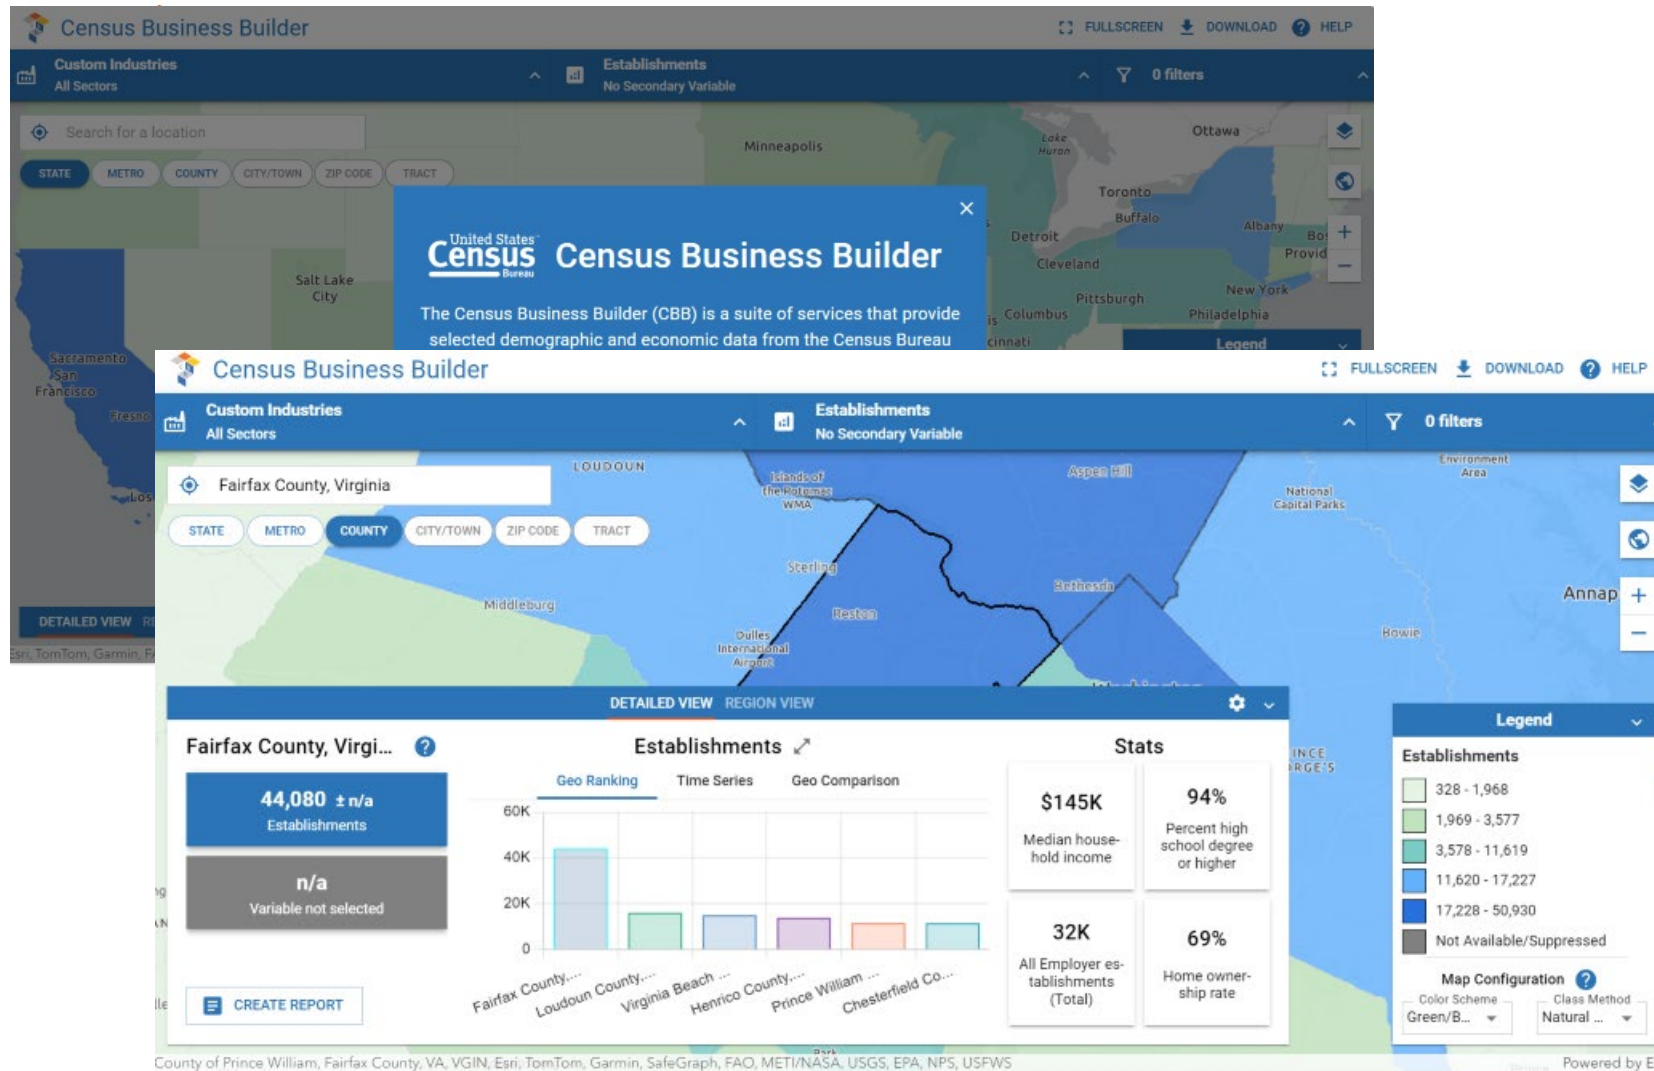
Census Business Builder

FULLSCREEN DOWNLOAD HELP

Custom Industries
All Sectors

Establishments
No Secondary Variable

0 filters

Search for a location

STATE METRO COUNTY CITY/TOWN ZIP CODE TRACT

Minneapolis
Lake Huron
Ottawa
Toronto
Buffalo
Albany
Detroit
Cleveland
Pittsburgh
New York
Philadelphia
Columbus
Salt Lake City
Sacramento
San Francisco
Fresno

United States Census Bureau
Census Business Builder

The Census Business Builder (CBB) is a suite of services that provide selected demographic and economic data from the Census Bureau

Legend

DETAILED VIEW

Esri, TomTom, Garmin,

Census Business Builder

FULLSCREEN DOWNLOAD HELP

Custom Industries
All Sectors

Establishments
No Secondary Variable

0 filters

Fairfax County, Virginia

STATE METRO COUNTY CITY/TOWN ZIP CODE TRACT

LOUDOUN
Islands of the Potomac WMA
Aspen Hill
National Capital Parks
Environment Area
Sterling
Bethesda
Reston
Middleburg
Dulles International Airport
Annap
Bowie

DETAILED VIEW REGION VIEW

Fairfax County, Virgi...

44,080 ± n/a
Establishments

n/a
Variable not selected

CREATE REPORT

Establishments

Geo Ranking Time Series Geo Comparison

60K
40K
20K
0

Fairfax County,...
Loudoun County,...
Virginia Beach ...
Henrico County,...
Prince William ...
Chesterfield Co...

Stats

$145K
Median household income

94%
Percent high school degree or higher

32K
All Employer establishments (Total)

69%
Home ownership rate

Legend

Establishments
328 - 1,968
1,969 - 3,577
3,578 - 11,619
11,620 - 17,227
17,228 - 50,930
Not Available/Suppressed

Map Configuration
Color Scheme
Green/B...
Class Method
Natural ...

County of Prince William, Fairfax County, VA, VGIN, Esri, TomTom, Garmin, SafeGraph, FAO, METI/NASA, USGS, EPA, NPS, USFWS

Powered by E